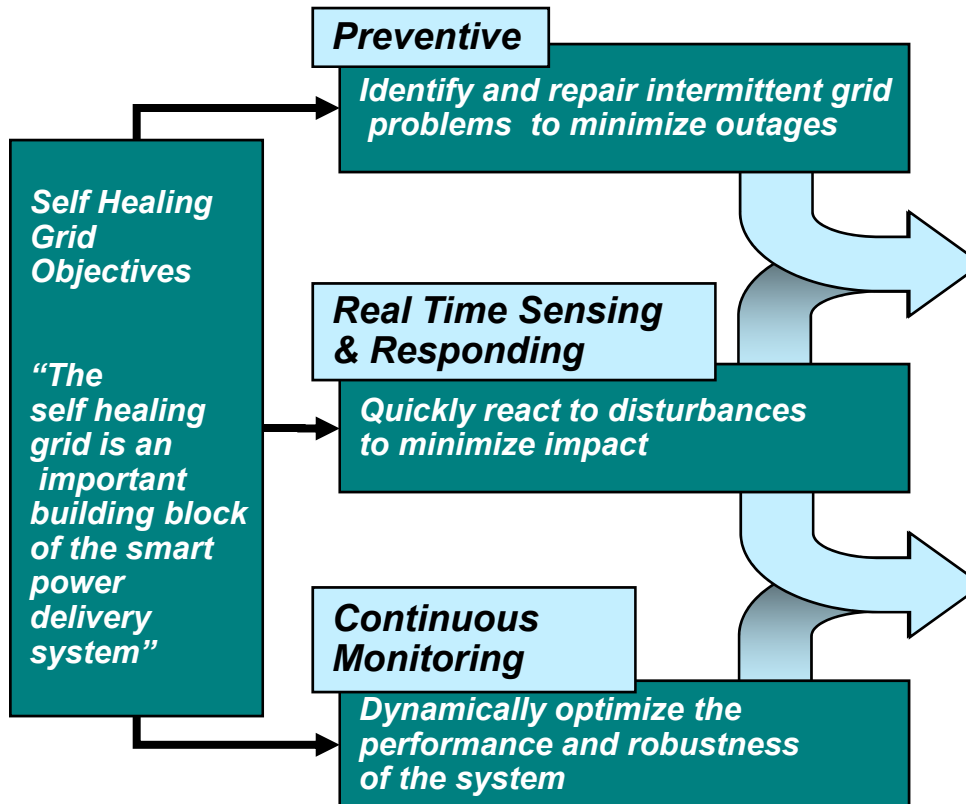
Self Healing Grid Objectives

“The self healing grid is an important building block of the smart power delivery system”

Preventive

Identify and repair intermittent grid problems to minimize outages

Real Time Sensing & Responding

Quickly react to disturbances to minimize impact

Continuous Monitoring

Dynamically optimize the performance and robustness of the system